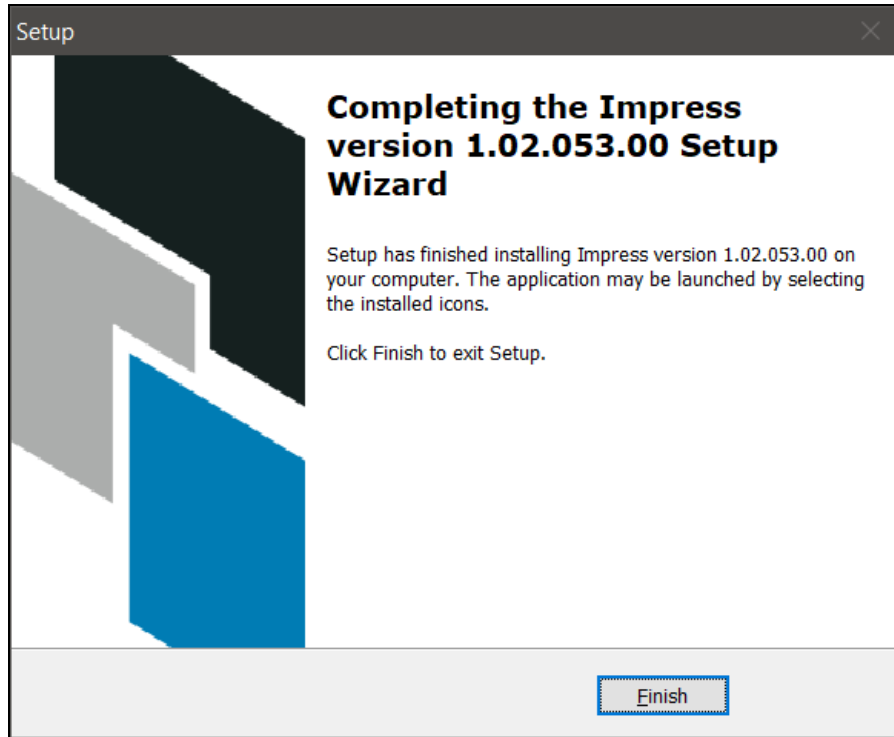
Setup

Completing the Impress version 1.02.053.00 Setup Wizard

Setup has finished installing Impress version 1.02.053.00 on your computer. The application may be launched by selecting the installed icons.

Click Finish to exit Setup.

Finish